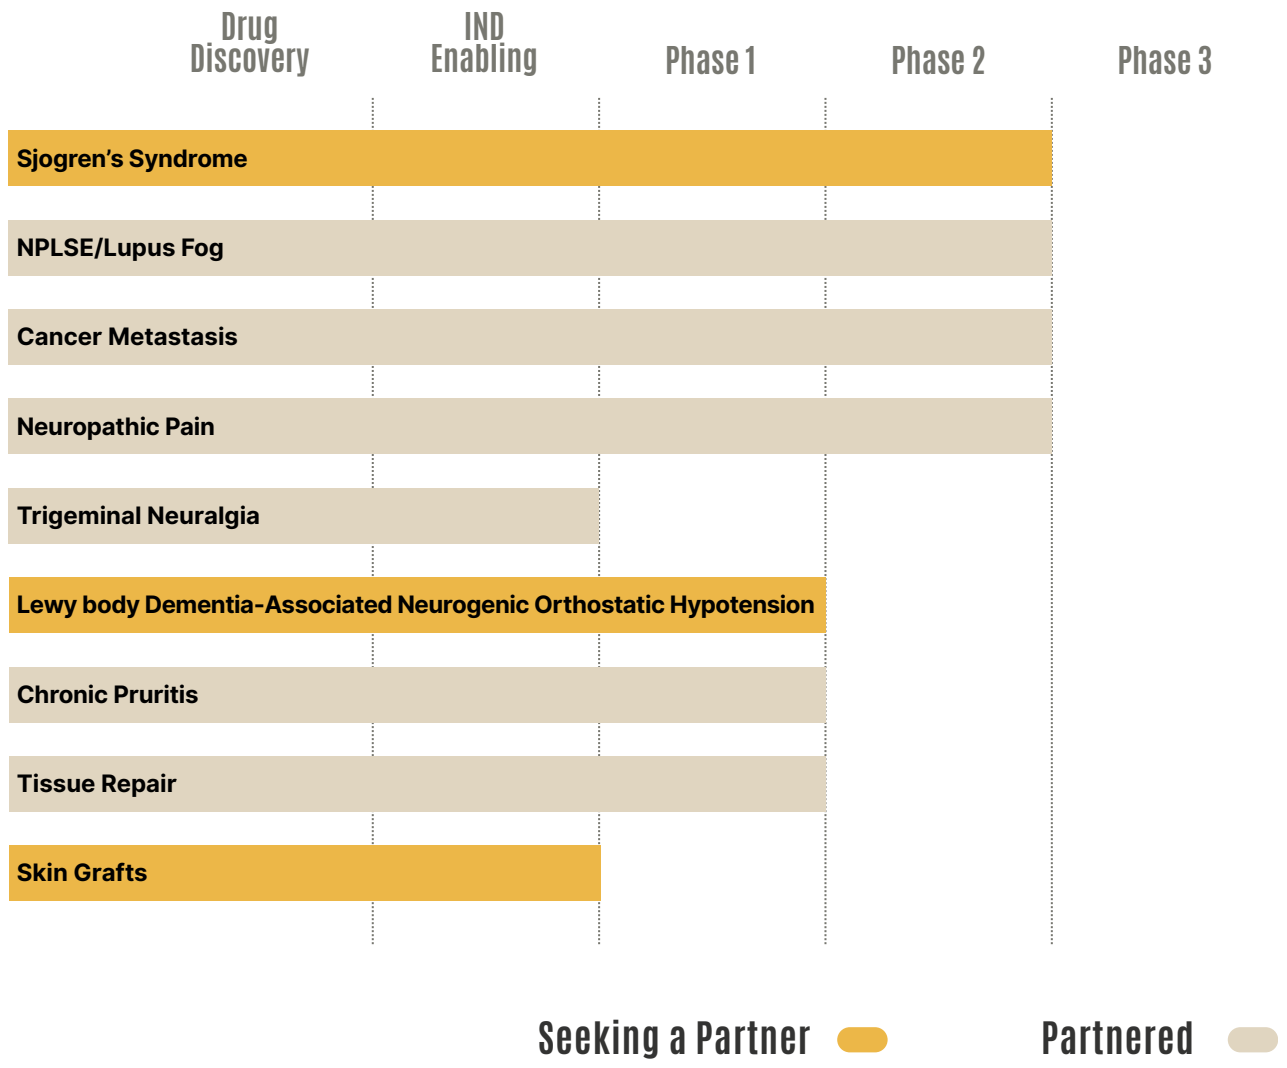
Drug Discovery

IND Enabling

Phase 1

Phase 2

Phase 3

Sjogren's Syndrome

NPLSE/Lupus Fog

Cancer Metastasis

Neuropathic Pain

Trigeminal Neuralgia

Lewy body Dementia-Associated Neurogenic Orthostatic Hypotension

Chronic Pruritis

Tissue Repair

Skin Grafts

Seeking a Partner

Partnered